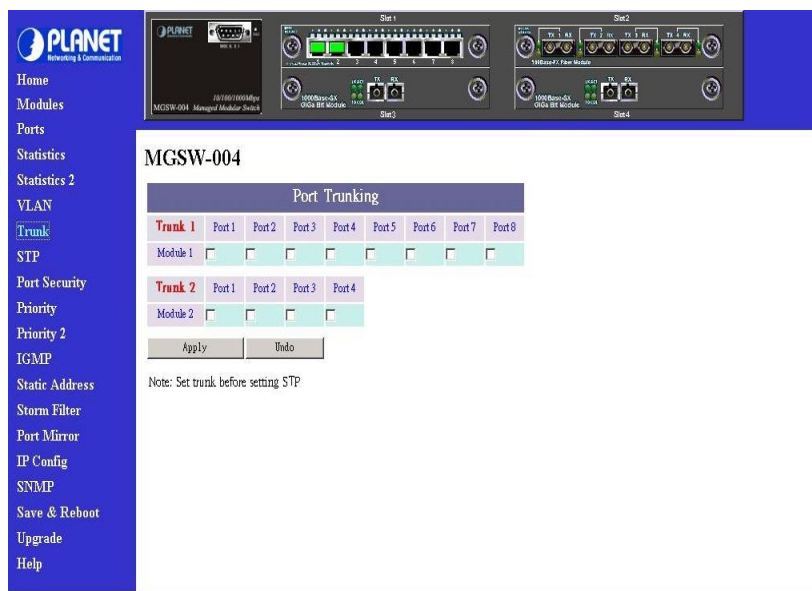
PLANET
Networking & Communication

Home
Modules
Ports
Statistics
Statistics 2
VLAN
Trunk
STP
Port Security
Priority
Priority 2
IGMP
Static Address
Storm Filter
Port Mirror
IP Config
SNMP
Save & Reboot
Upgrade
Help

PLANET
10/100/1000Mbps
MGSW-004 Managed Modular Switch
Slot 1
Slot 2
Slot 3
Slot 4
1000Base-SX GIGa Bit Module
100Base-FX Fiber Module
TX RX

MGSW-004

| Port Trunking | | | | | | | | |
|---|---|---|---|---|---|---|---|---|
| Trunk 1 | Port 1 | Port 2 | Port 3 | Port 4 | Port 5 | Port 6 | Port 7 | Port 8 |
| Module 1 | | | | | | | | |

| Trunk 2 | Port 1 | Port 2 | Port 3 | Port 4 |
|---|---|---|---|---|
| Module 2 | | | | |

Apply
Undo

Note: Set trunk before setting STP